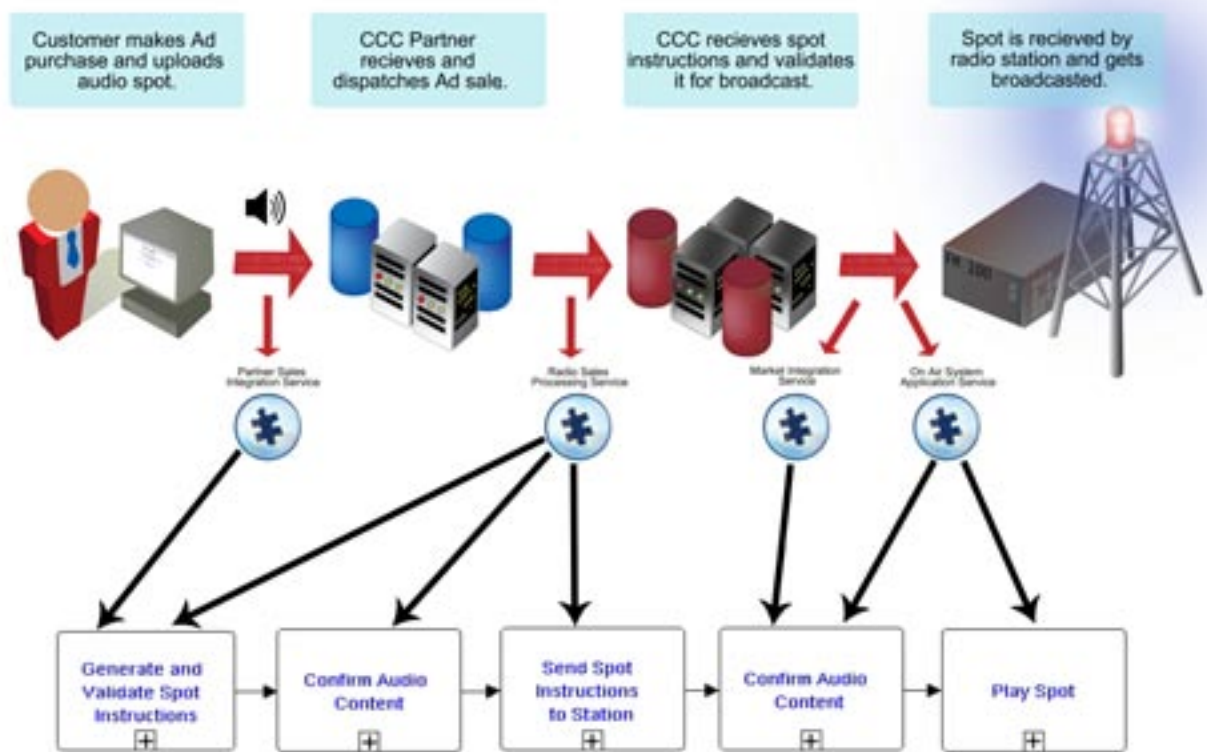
Customer makes Ad purchase and uploads audio spot.

CCC Partner recieves and dispatches Ad sale.

CCC recieves spot instructions and validates it for broadcast.

Spot is recieved by radio station and gets broadcasted.

FM 100

Partner Sales Integration Service

Radio Sales Processing Service

Market Integration Service

On Air System Application Service

Generate and Validate Spot Instructions

Confirm Audio Content

Send Spot Instructions to Station

Confirm Audio Content

Play Spot